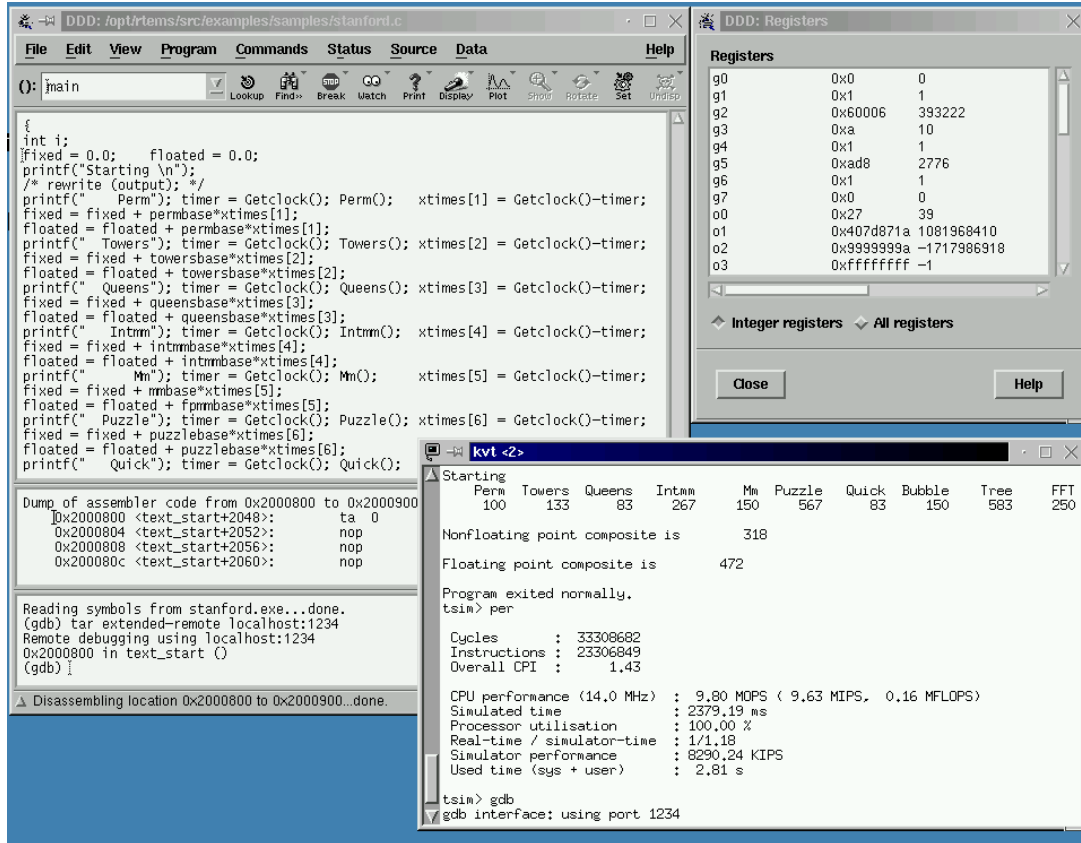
DDD: /opt/rtems/src/examples/samples/stanford.c

File Edit View Program Commands Status Source Data Help

(): main

Lookup Find» Break Watch Print Display Plot Show Rotate Set Undisp

{
int i;
fixed = 0.0;    floated = 0.0;
printf("Starting \n");
/* rewrite (output); */
printf("    Perm"); timer = Getclock(); Perm();   xtimes[1] = Getclock()-timer;
fixed = fixed + permbase*xtimes[1];
floated = floated + permbase*xtimes[1];
printf("  Towers"); timer = Getclock(); Towers(); xtimes[2] = Getclock()-timer;
fixed = fixed + towersbase*xtimes[2];
floated = floated + towersbase*xtimes[2];
printf("  Queens"); timer = Getclock(); Queens(); xtimes[3] = Getclock()-timer;
fixed = fixed + queensbase*xtimes[3];
floated = floated + queensbase*xtimes[3];
printf("   Intmm"); timer = Getclock(); Intmm();  xtimes[4] = Getclock()-timer;
fixed = fixed + intmmbase*xtimes[4];
floated = floated + intmmbase*xtimes[4];
printf("      Mm"); timer = Getclock(); Mm();     xtimes[5] = Getclock()-timer;
fixed = fixed + mmbase*xtimes[5];
floated = floated + fpmmbase*xtimes[5];
printf("  Puzzle"); timer = Getclock(); Puzzle(); xtimes[6] = Getclock()-timer;
fixed = fixed + puzzlebase*xtimes[6];
floated = floated + puzzlebase*xtimes[6];
printf("   Quick"); timer = Getclock(); Quick();

Dump of assembler code from 0x2000800 to 0x2000900
0x2000800 <text_start+2048>:    ta  0
0x2000804 <text_start+2052>:    nop
0x2000808 <text_start+2056>:    nop
0x200080c <text_start+2060>:    nop

Reading symbols from stanford.exe...done.
(gdb) tar extended-remote localhost:1234
Remote debugging using localhost:1234
0x2000800 in text_start ()
(gdb)

Disassembling location 0x2000800 to 0x2000900...done.

DDD: Registers

Registers

| | | |
|---|---|---|
| g0 | 0x0 | 0 |
| g1 | 0x1 | 1 |
| g2 | 0x60006 | 393222 |
| g3 | 0xa | 10 |
| g4 | 0x1 | 1 |
| g5 | 0xad8 | 2776 |
| g6 | 0x1 | 1 |
| g7 | 0x0 | 0 |
| o0 | 0x27 | 39 |
| o1 | 0x407d871a | 1081968410 |
| o2 | 0x9999999a | -1717986918 |
| o3 | 0xffffffff | -1 |

Integer registers  All registers

Close  Help

kvt <2>

Starting
| Perm | Towers | Queens | Intmm | Mm | Puzzle | Quick | Bubble | Tree | FFT |
|---|---|---|---|---|---|---|---|---|---|
| 100 | 133 | 83 | 267 | 150 | 567 | 83 | 150 | 583 | 250 |

Nonfloating point composite is      318

Floating point composite is       472

Program exited normally.
tsim> per

Cycles       :  33308682
Instructions :  23306849
Overall CPI  :      1.43

CPU performance (14.0 MHz)  :  9.80 MOPS ( 9.63 MIPS,  0.16 MFLOPS)
Simulated time              : 2379.19 ms
Processor utilisation       : 100.00 %
Real-time / simulator-time  : 1/1.18
Simulator performance       : 8290.24 KIPS
Used time (sys + user)      :  2.81 s

tsim> gdb
gdb interface: using port 1234